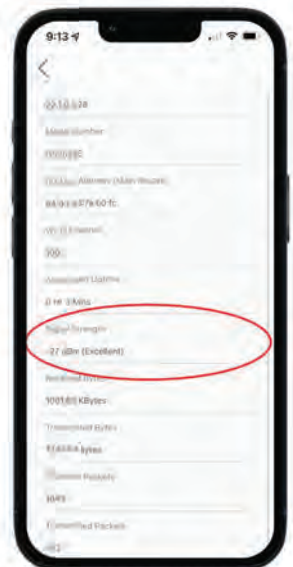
9:13

<

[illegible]

Model Number

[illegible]

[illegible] Address (Main Router)

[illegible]

Wi-Fi Channel

100

Associated Uptime

0 hr 3 Mins

Signal Strength

-27 dBm (Excellent)

Received Bytes

1001.65 KBytes

Transmitted Bytes

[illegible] bytes

Received Packets

1645

Transmitted Packets

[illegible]